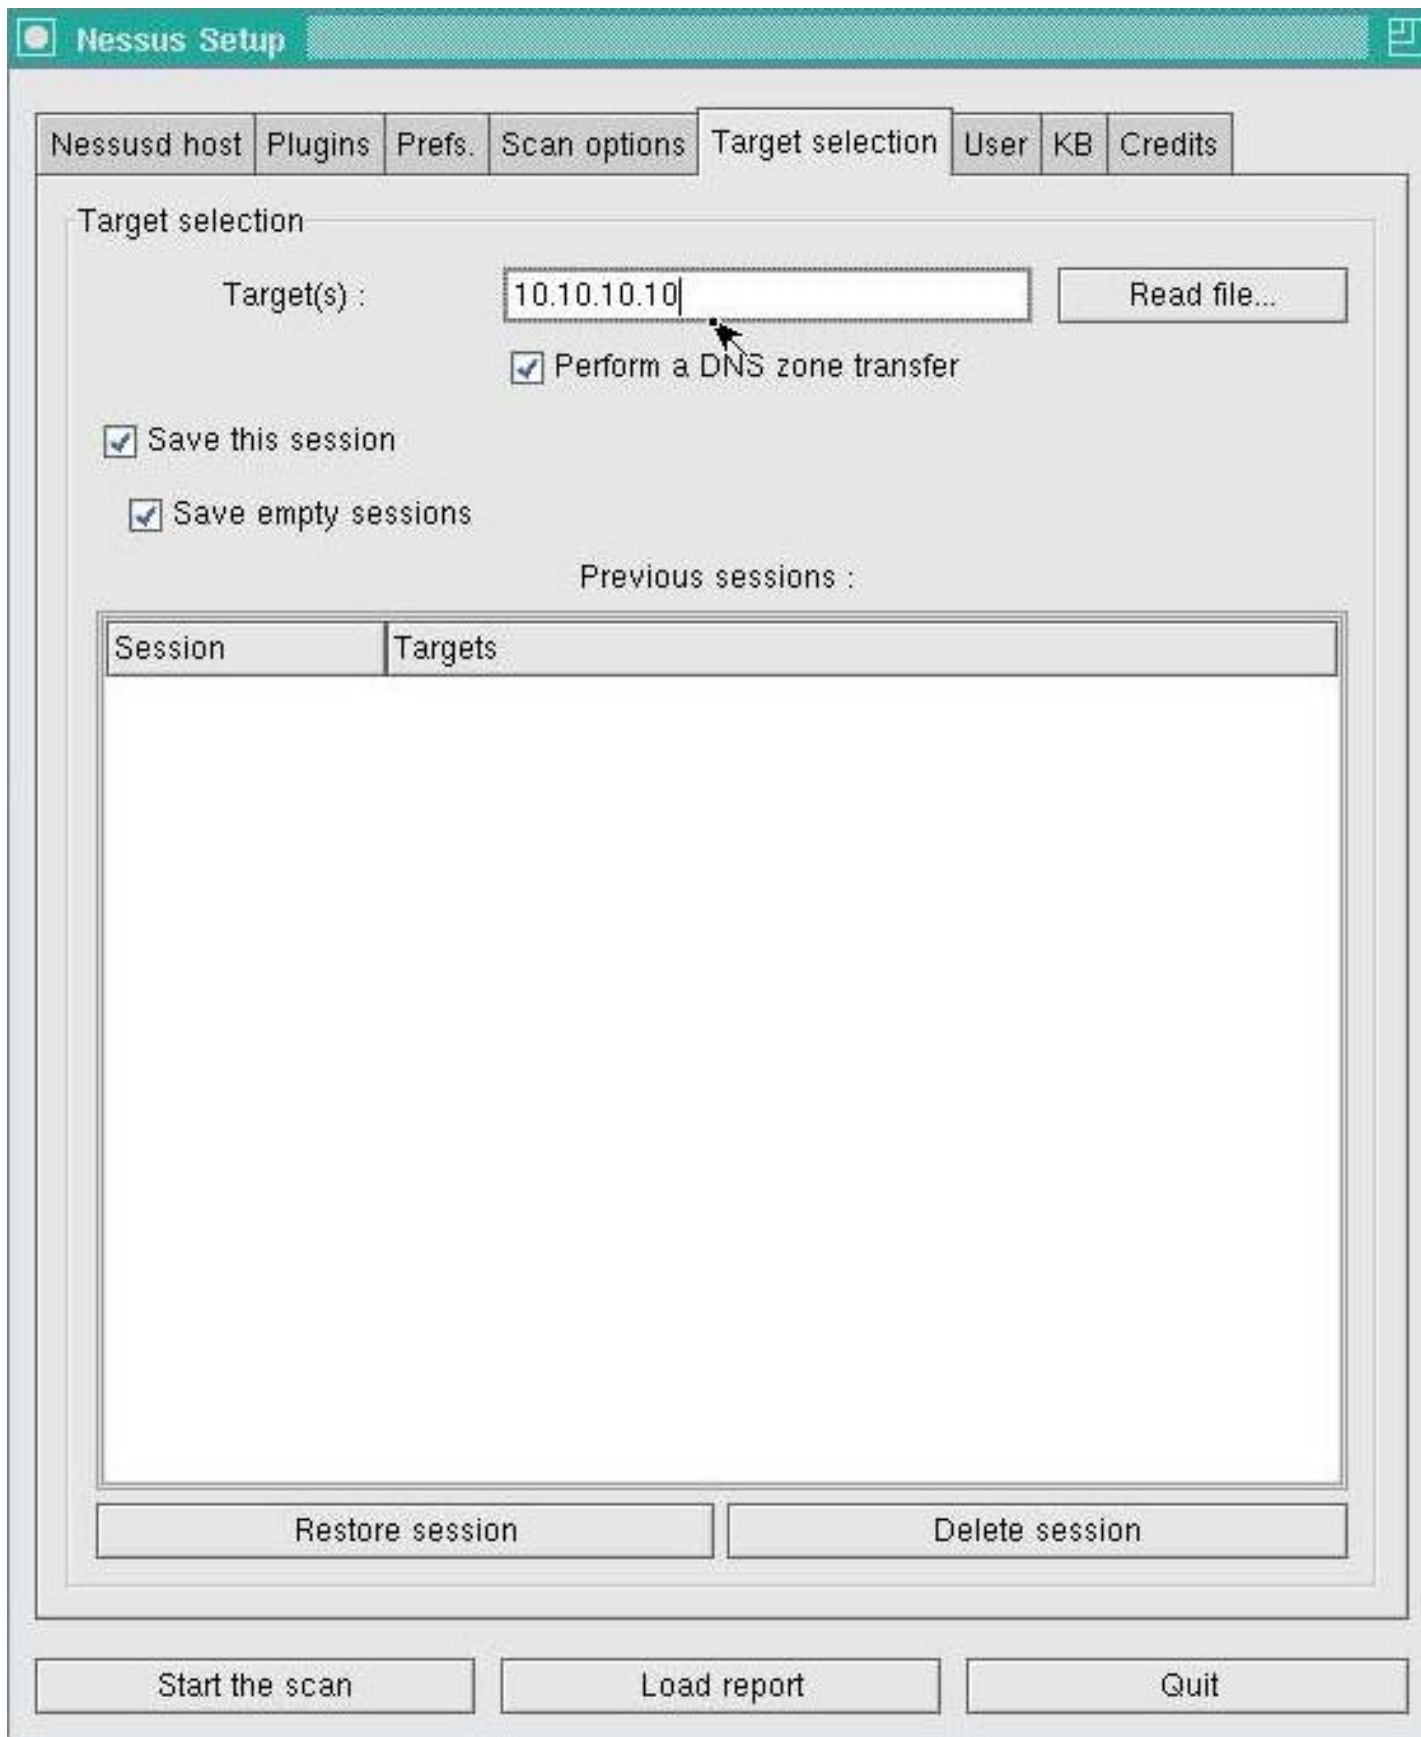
Nessus Setup

Nessusd host | Plugins | Prefs. | Scan options | Target selection | User | KB | Credits

Target selection

Target(s) : 10.10.10.10 Read file...

Perform a DNS zone transfer

Save this session

Save empty sessions

Previous sessions :

| Session | Targets |
|---|---|

Restore session Delete session

Start the scan Load report Quit